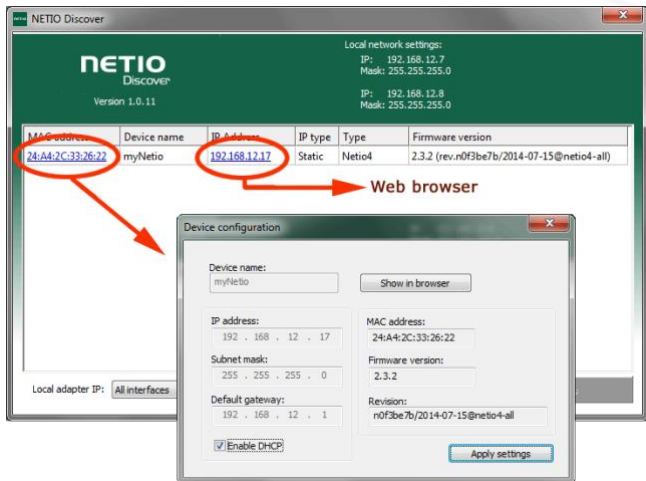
NETIO Discover

NETIO
Discover
Version 1.0.11

Local network settings:
IP: 192.168.12.7
Mask: 255.255.255.0

IP: 192.168.12.8
Mask: 255.255.255.0

| MAC address | Device name | IP Address | IP type | Type | Firmware version |
|---|---|---|---|---|---|
| 24:A4:2C:33:26:22 | myNetio | 192.168.12.17 | Static | Netio4 | 2.3.2 (rev.n0f3be7b/2014-07-15@netio4-all) |

Web browser

Device configuration

Device name:
myNetio
Show in browser

IP address:
192 . 168 . 12 . 17
Subnet mask:
255 . 255 . 255 . 0
Default gateway:
192 . 168 . 12 . 1

MAC address:
24:A4:2C:33:26:22
Firmware version:
2.3.2
Revision:
n0f3be7b/2014-07-15@netio4-all

Enable DHCP
Apply settings

Local adapter IP: All interfaces